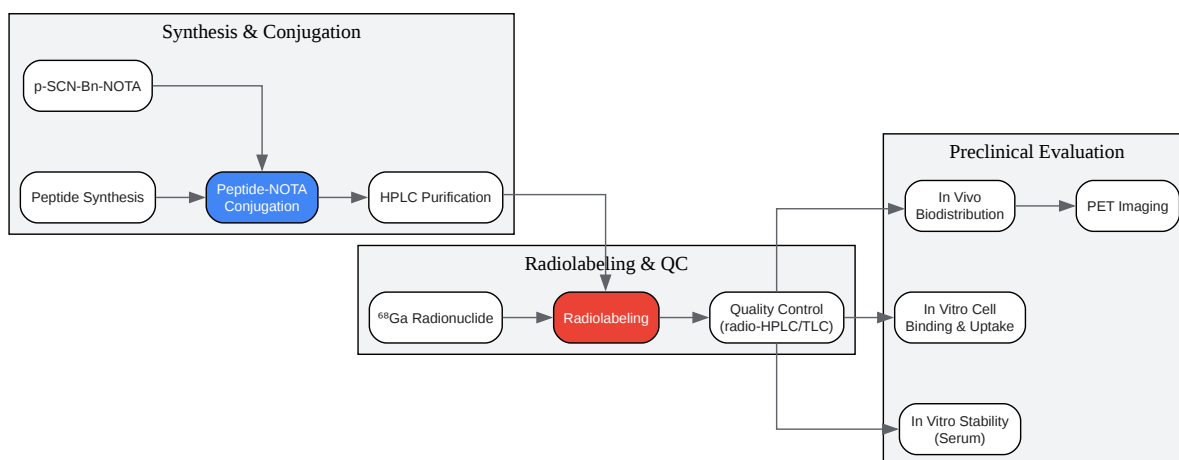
Synthesis & Conjugation

p-SCN-Bn-NOTA

Peptide Synthesis

Peptide-NOTA Conjugation

HPLC Purification

Radiolabeling & QC

$^{68}$Ga Radionuclide

Radiolabeling

Quality Control (radio-HPLC/TLC)

Preclinical Evaluation

In Vivo Biodistribution

PET Imaging

In Vitro Cell Binding & Uptake

In Vitro Stability (Serum)